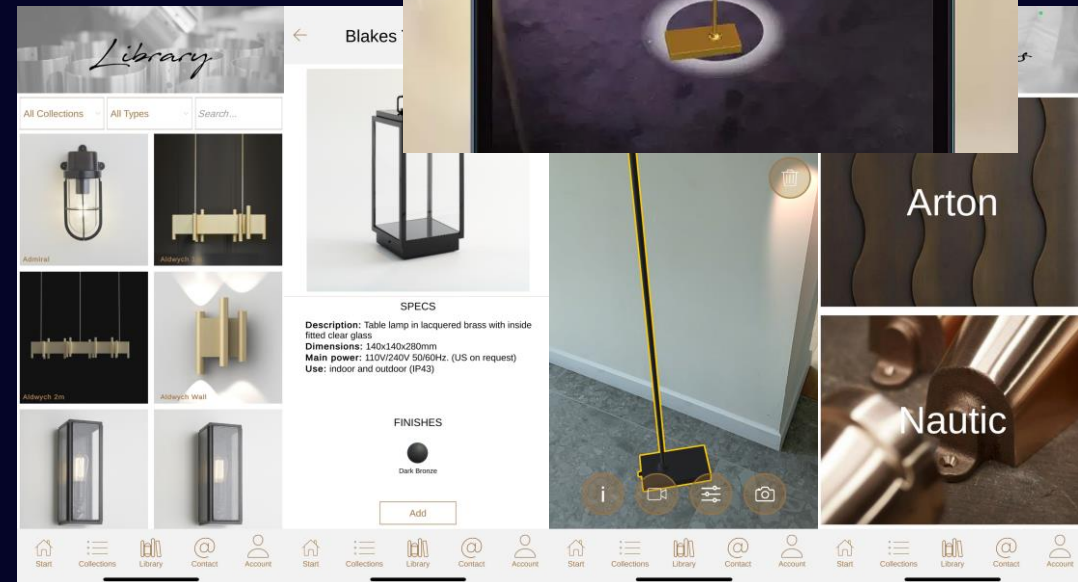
Library

All Collections
All Types
Search...

Admiral
Aldwych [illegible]
Aldwych 2m
Aldwych Wall

Start Collections Library Contact Account

Blakes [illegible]

SPECS

**Description:** Table lamp in lacquered brass with inside fitted clear glass
**Dimensions:** 140x140x280mm
**Main power:** 110V/240V 50/60Hz. (US on request)
**Use:** indoor and outdoor (IP43)

FINISHES

Dark Bronze

Add

Start Collections Library Contact Account

i

Start Collections Library Contact Account

Arton

Nautic

Start Collections Library Contact Account